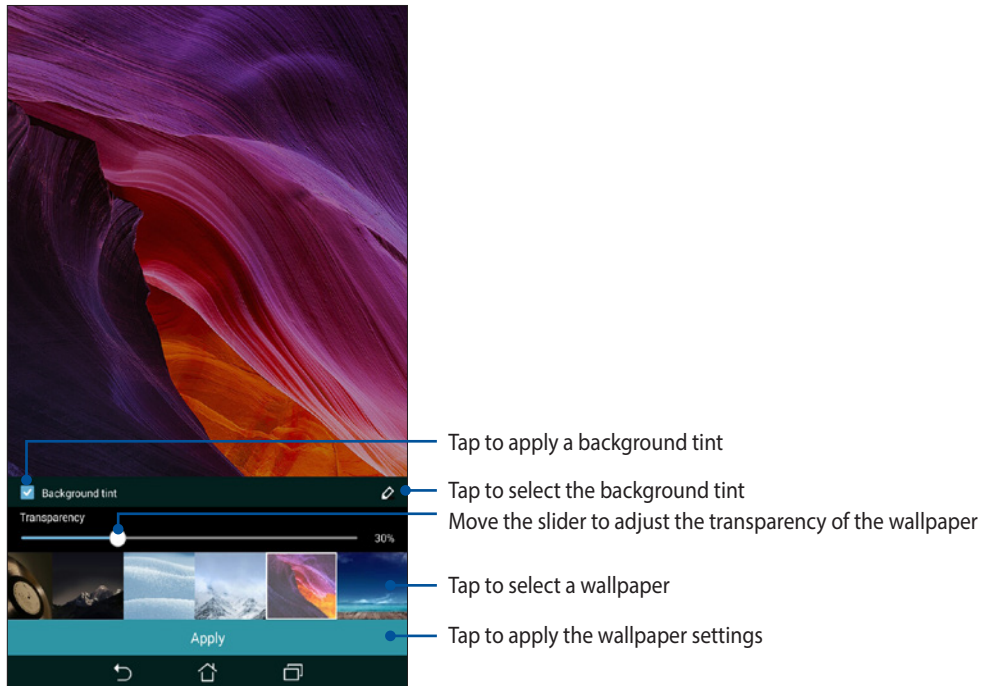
Background tint

Transparency

30%

Apply

Tap to apply a background tint

Tap to select the background tint

Move the slider to adjust the transparency of the wallpaper

Tap to select a wallpaper

Tap to apply the wallpaper settings